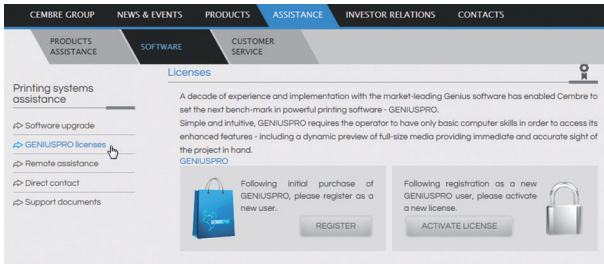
CEMBRE GROUP NEWS & EVENTS PRODUCTS ASSISTANCE INVESTOR RELATIONS CONTACTS

PRODUCTS ASSISTANCE SOFTWARE CUSTOMER SERVICE

Printing systems assistance

Software upgrade
GENIUSPRO licenses
Remote assistance
Direct contact
Support documents

Licenses

A decade of experience and implementation with the market-leading Genius software has enabled Cembre to set the next bench-mark in powerful printing software - GENIUSPRO.
Simple and intuitive, GENIUSPRO requires the operator to have only basic computer skills in order to access its enhanced features - including a dynamic preview of full-size media providing immediate and accurate sight of the project in hand.
GENIUSPRO

Following initial purchase of GENIUSPRO, please register as a new user.

REGISTER

Following registration as a new GENIUSPRO user, please activate a new license.

ACTIVATE LICENSE